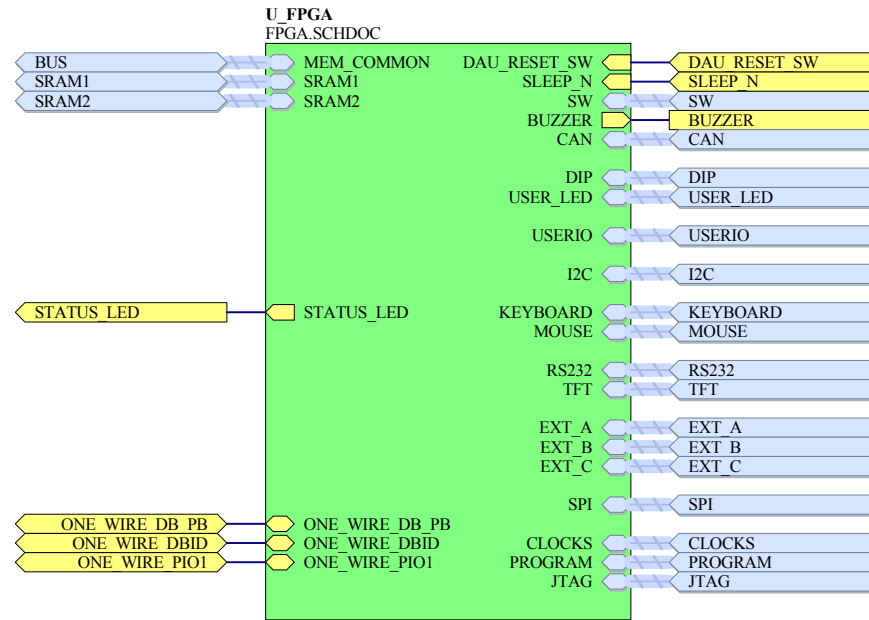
U_FPGA
FPGA.SCHDOC

BUS
SRAM1
SRAM2

MEM_COMMON
SRAM1
SRAM2

DAU_RESET_SW
SLEEP_N
SW
BUZZER
CAN

DAU_RESET_SW
SLEEP_N
SW
BUZZER
CAN

DIP
USER_LED

DIP
USER_LED

USERIO

USERIO

I2C

I2C

STATUS_LED

STATUS_LED

KEYBOARD
MOUSE

KEYBOARD
MOUSE

RS232
TFT

RS232
TFT

EXT_A
EXT_B
EXT_C

EXT_A
EXT_B
EXT_C

SPI

SPI

ONE_WIRE_DB_PB
ONE_WIRE_DBID
ONE_WIRE_PIO1

ONE_WIRE_DB_PB
ONE_WIRE_DBID
ONE_WIRE_PIO1

CLOCKS
PROGRAM
JTAG

CLOCKS
PROGRAM
JTAG